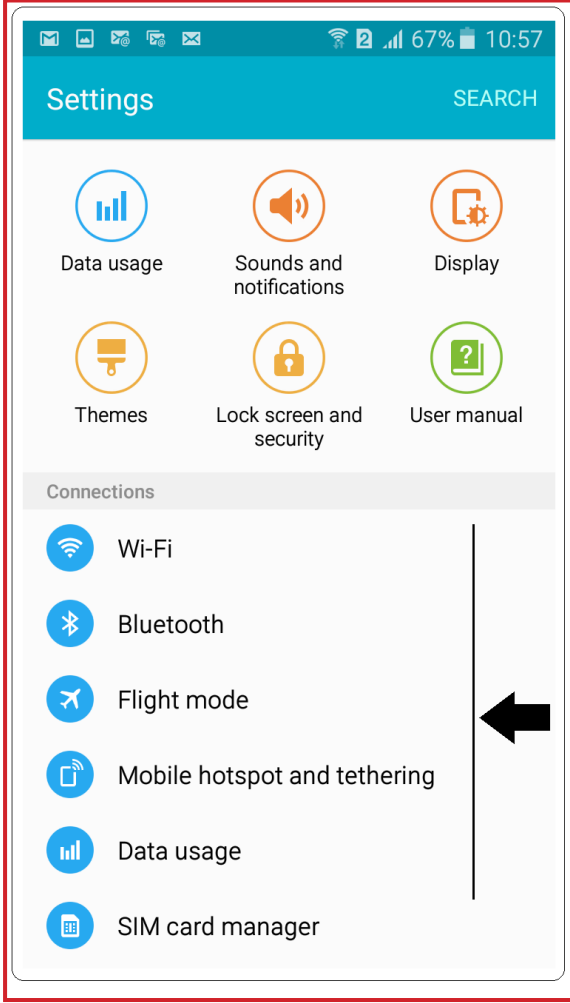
2 67% 10:57

Settings SEARCH

Data usage
Sounds and notifications
Display
Themes
Lock screen and security
User manual

Connections

Wi-Fi
Bluetooth
Flight mode
Mobile hotspot and tethering
Data usage
SIM card manager